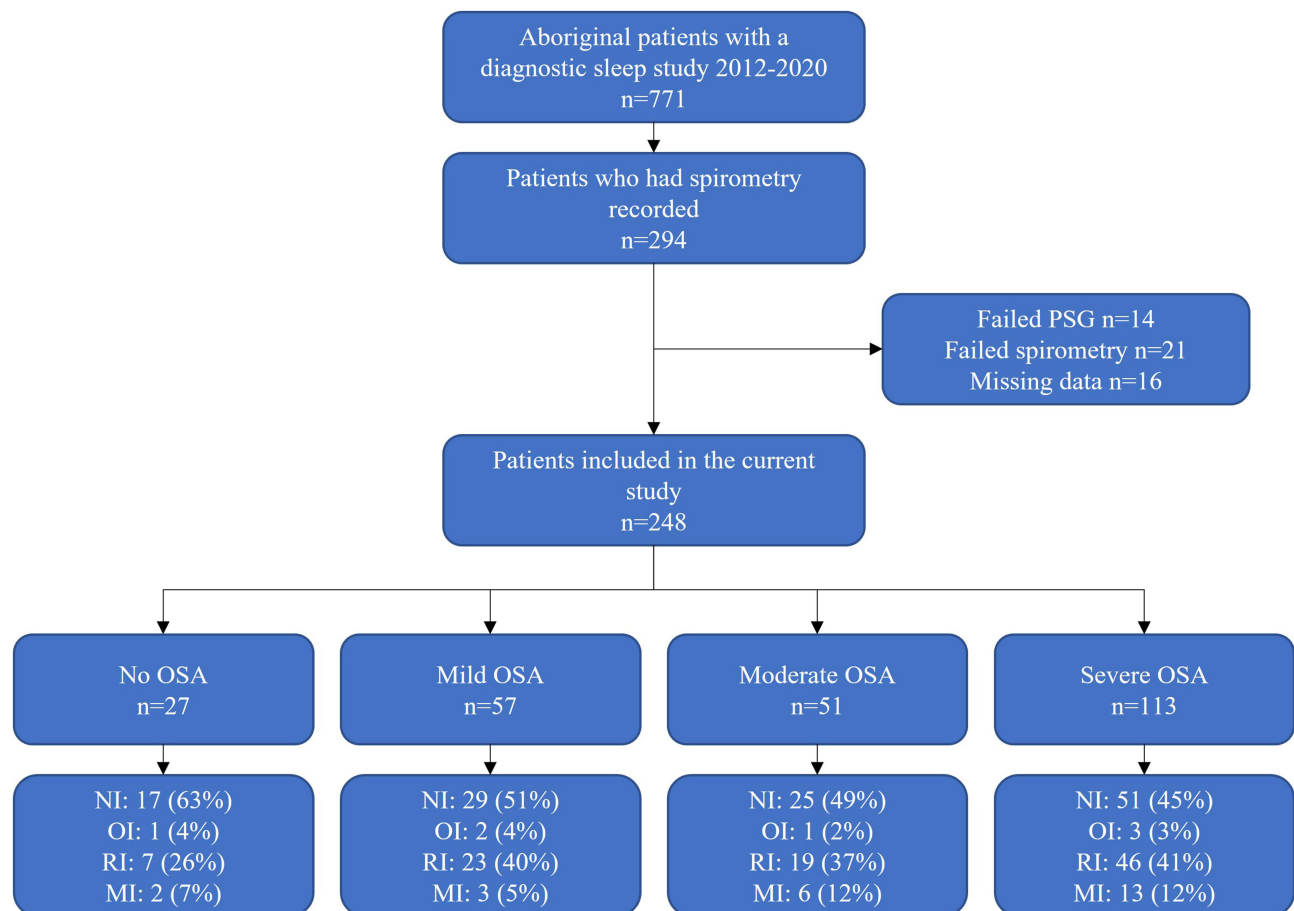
Aboriginal patients with a diagnostic sleep study 2012-2020
n=771

Patients who had spirometry recorded
n=294

Failed PSG n=14
Failed spirometry n=21
Missing data n=16

Patients included in the current study
n=248

No OSA
n=27

Mild OSA
n=57

Moderate OSA
n=51

Severe OSA
n=113

NI: 17 (63%)
OI: 1 (4%)
RI: 7 (26%)
MI: 2 (7%)

NI: 29 (51%)
OI: 2 (4%)
RI: 23 (40%)
MI: 3 (5%)

NI: 25 (49%)
OI: 1 (2%)
RI: 19 (37%)
MI: 6 (12%)

NI: 51 (45%)
OI: 3 (3%)
RI: 46 (41%)
MI: 13 (12%)